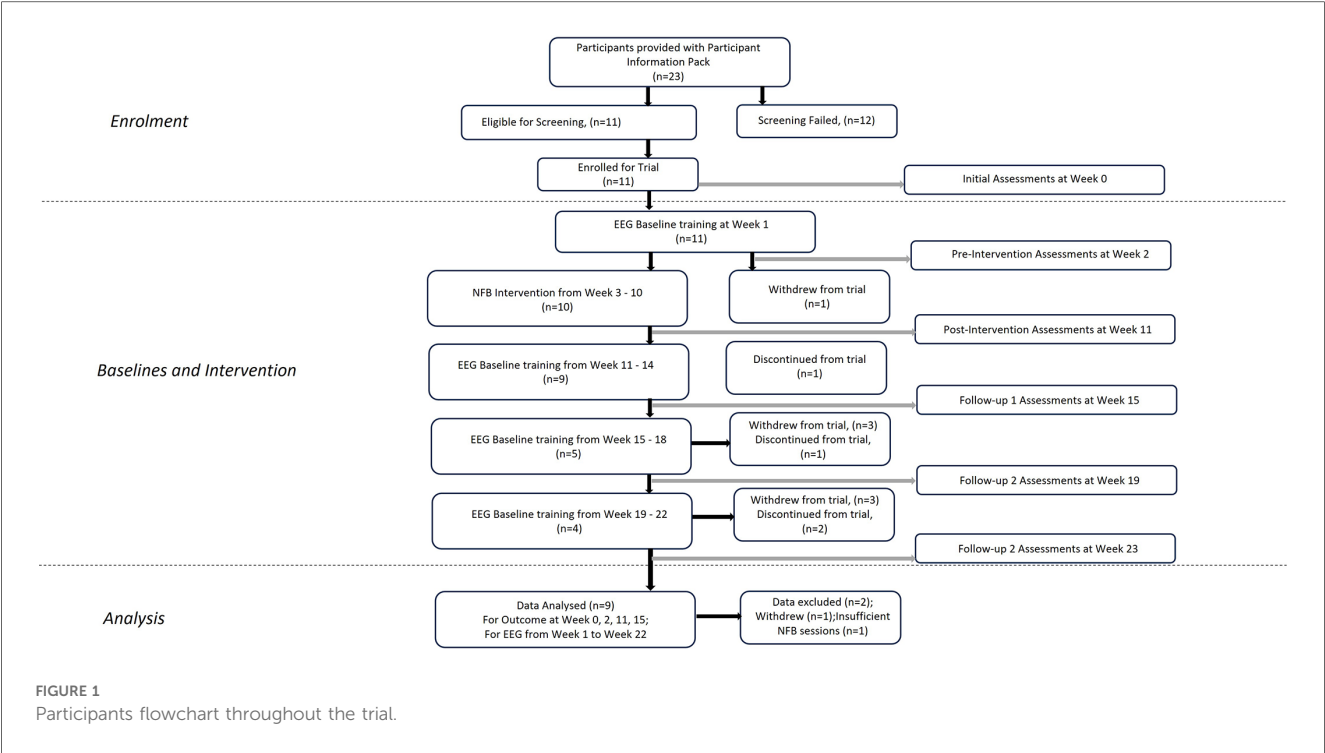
Participants provided with Participant Information Pack
(n=23)

Enrolment

Eligible for Screening, (n=11)

Screening Failed, (n=12)

Enrolled for Trial
(n=11)

Initial Assessments at Week 0

EEG Baseline training at Week 1
(n=11)

Pre-Intervention Assessments at Week 2

NFB Intervention from Week 3 - 10
(n=10)

Withdrew from trial
(n=1)

Post-Intervention Assessments at Week 11

Baselines and Intervention

EEG Baseline training from Week 11 - 14
(n=9)

Discontinued from trial
(n=1)

Follow-up 1 Assessments at Week 15

EEG Baseline training from Week 15 - 18
(n=5)

Withdrew from trial, (n=3)
Discontinued from trial,
(n=1)

Follow-up 2 Assessments at Week 19

EEG Baseline training from Week 19 - 22
(n=4)

Withdrew from trial, (n=3)
Discontinued from trial,
(n=2)

Follow-up 2 Assessments at Week 23

Analysis

Data Analysed (n=9)
For Outcome at Week 0, 2, 11, 15;
For EEG from Week 1 to Week 22

Data excluded (n=2);
Withdrew (n=1);Insufficient
NFB sessions (n=1)

FIGURE 1
Participants flowchart throughout the trial.